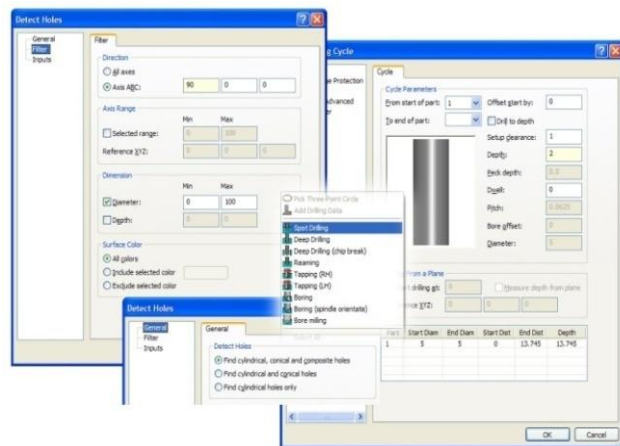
Detect Holes

General
Filter
Inputs

Filter

Direction
All axes
Axis ABC: 90 0 0

Axis Range
Min Max
Selected range: 0 100
Reference XYZ: 0 0 0

Dimension
Min Max
Diameter: 0 100
Depth: 0 0

Surface Color
All colors
Include selected color
Exclude selected color

g Cycle

e Protection
Advanced

Cycle

Cycle Parameters
From start of part: 1
To end of part:
Offset start by: 0
Drill to depth
Setup clearance: 1
Depth: 2
Peck depth: 0.5
Dwell: 0
Pitch: 0.0625
Bore offset: 0
Diameter: 5

Pick Three Point Circle
Add Drilling Data
Spot Drilling
Deep Drilling
Deep Drilling (chip break)
Reaming
Tapping (RH)
Tapping (LH)
Boring
Boring (spindle orientate)
Bore milling

From a Plane
t drilling at: 0
Measure depth from plane
ence XYZ: 0 0 0

| Part | Start Diam | End Diam | Start Dist | End Dist | Depth |
|---|---|---|---|---|---|
| 1 | 5 | 5 | 0 | 13.745 | 13.745 |

Detect Holes

General
Filter
Inputs

General

Detect Holes
Find cylindrical, conical and composite holes
Find cylindrical and conical holes
Find cylindrical holes only

OK Cancel